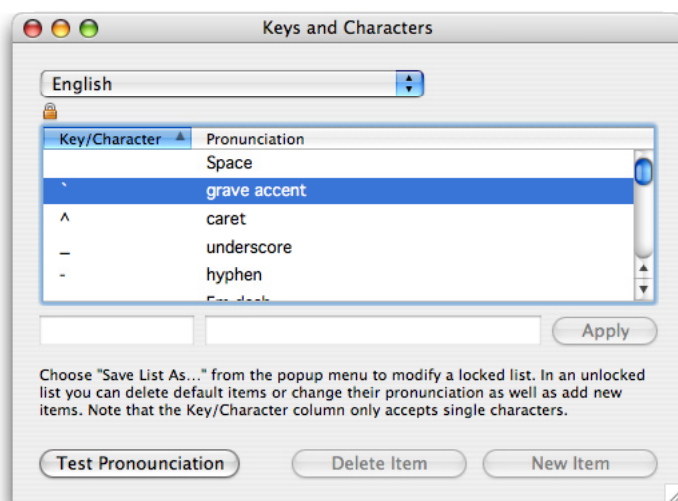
Keys and Characters

English

| Key/Character | Pronunciation |
|---|---|
| | Space |
| ` | grave accent |
| ^ | caret |
| _ | underscore |
| - | hyphen |
| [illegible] | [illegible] |

Apply

Choose "Save List As..." from the popup menu to modify a locked list. In an unlocked list you can delete default items or change their pronunciation as well as add new items. Note that the Key/Character column only accepts single characters.

Test Pronounciation

Delete Item

New Item